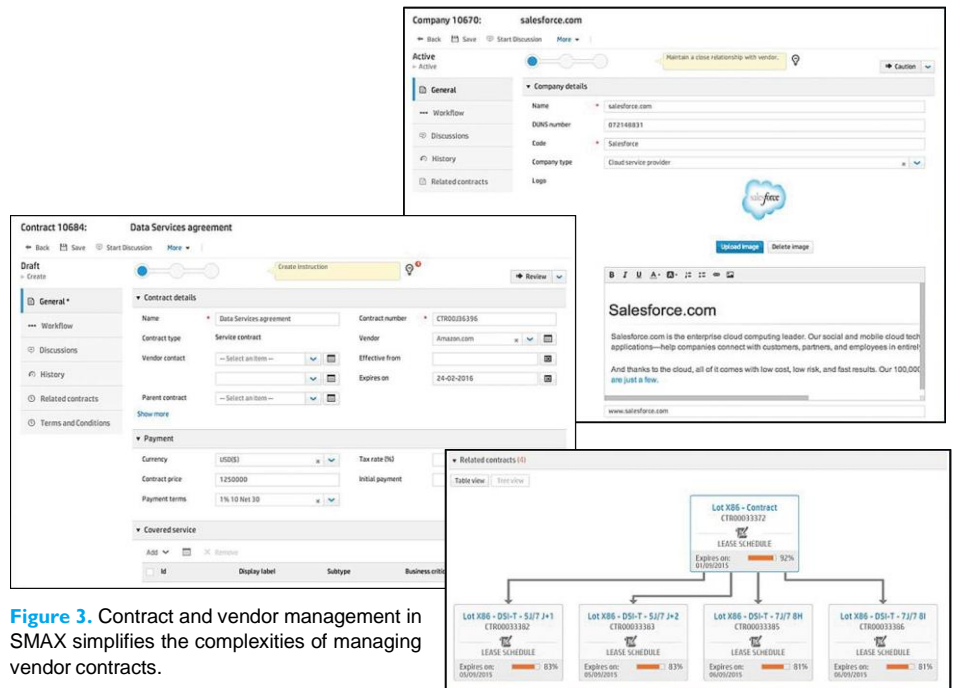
Company 10670: salesforce.com

← Back Save Start Discussion More ▾

Active
» Active

Maintain a close relationship with vendor.

Caution

General

Workflow

Discussions

History

Related contracts

▾ Company details

Name * salesforce.com

DUNS number 072148831

Code * Salesforce

Company type Cloud service provider

Logo

salesforce

Upload image Delete image

Salesforce.com

Salesforce.com is the enterprise cloud computing leader. Our social and mobile cloud tech applications—help companies connect with customers, partners, and employees in entirel

And thanks to the cloud, all of it comes with low cost, low risk, and fast results. Our 100,00 are just a few.

www.salesforce.com

Contract 10684: Data Services agreement

← Back Save Start Discussion More ▾

Draft
» Create

Create instruction

Review

General *

Workflow

Discussions

History

Related contracts

Terms and Conditions

▾ Contract details

Name * Data Services agreement

Contract number * CTR00336396

Contract type Service contract

Vendor Amazon.com

Vendor contact -- Select an item --

Effective from

Expires on 24-02-2016

Parent contract -- Select an item --

Show more

▾ Payment

Currency USD($)

Tax rate (%)

Contract price 1250000

Initial payment

Payment terms 1% 10 Net 30

▾ Covered service

Add Remove

Id Display label Subtype Business criti

▾ Related contracts (4)

Table view Tree view

Lot X86 - Contract
CTR00033372
LEASE SCHEDULE
Expires on: 01/09/2015 92%

Lot X86 - DSI-T - 5J/7 J+1
CTR00033382
LEASE SCHEDULE
Expires on: 05/09/2015 83%

Lot X86 - DSI-T - 5J/7 J+2
CTR00033383
LEASE SCHEDULE
Expires on: 05/09/2015 83%

Lot X86 - DSI-T - 7J/7 8H
CTR00033385
LEASE SCHEDULE
Expires on: 06/09/2015 81%

Lot X86 - DSI-T - 7J/7 8I
CTR00033386
LEASE SCHEDULE
Expires on: 06/09/2015 81%

Figure 3. Contract and vendor management in SMAX simplifies the complexities of managing vendor contracts.